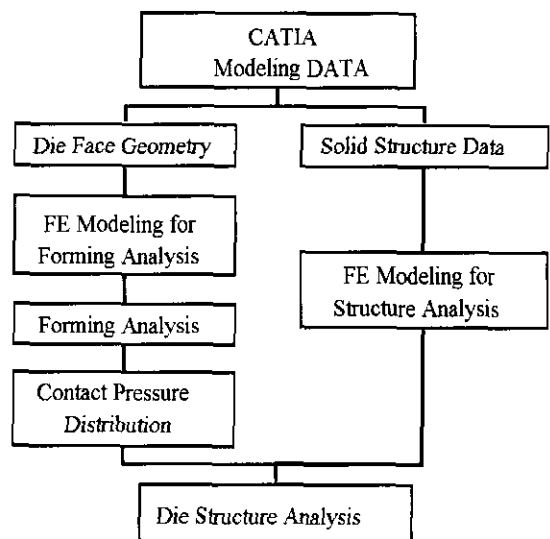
CATIA
Modeling DATA

Die Face Geometry

FE Modeling for
Forming Analysis

Forming Analysis

Contact Pressure
Distribution

Solid Structure Data

FE Modeling for
Structure Analysis

Die Structure Analysis